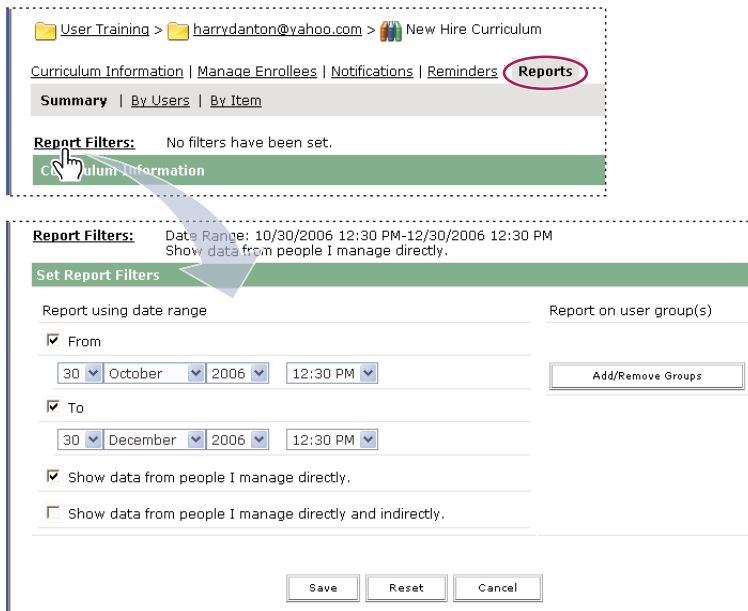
User Training > harrydanton@yahoo.com > New Hire Curriculum

Curriculum Information | Manage Enrollees | Notifications | Reminders | Reports

Summary | By Users | By Item

Report Filters: No filters have been set.

Cu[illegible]culum Information

Report Filters: Date Range: 10/30/2006 12:30 PM-12/30/2006 12:30 PM
Show data from people I manage directly.

Set Report Filters

Report using date range

Report on user group(s)

From

30 October 2006 12:30 PM

Add/Remove Groups

To

30 December 2006 12:30 PM

Show data from people I manage directly.

Show data from people I manage directly and indirectly.

Save Reset Cancel